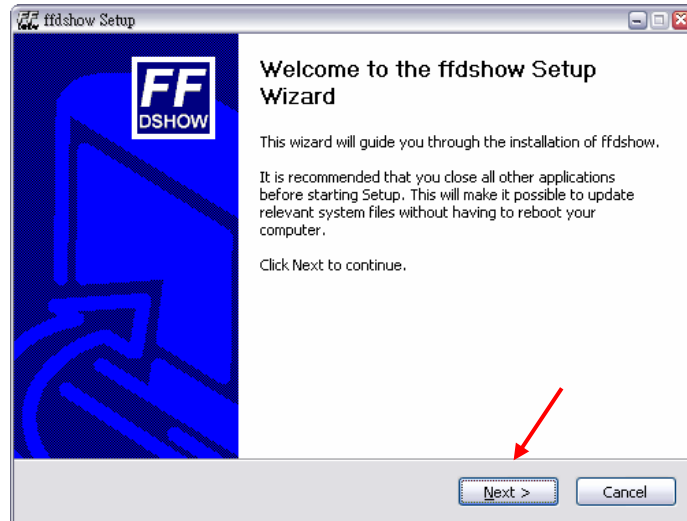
ffdshow Setup

FF
DSHOW

Welcome to the ffdshow Setup Wizard

This wizard will guide you through the installation of ffdshow.

It is recommended that you close all other applications before starting Setup. This will make it possible to update relevant system files without having to reboot your computer.

Click Next to continue.

Next >
Cancel